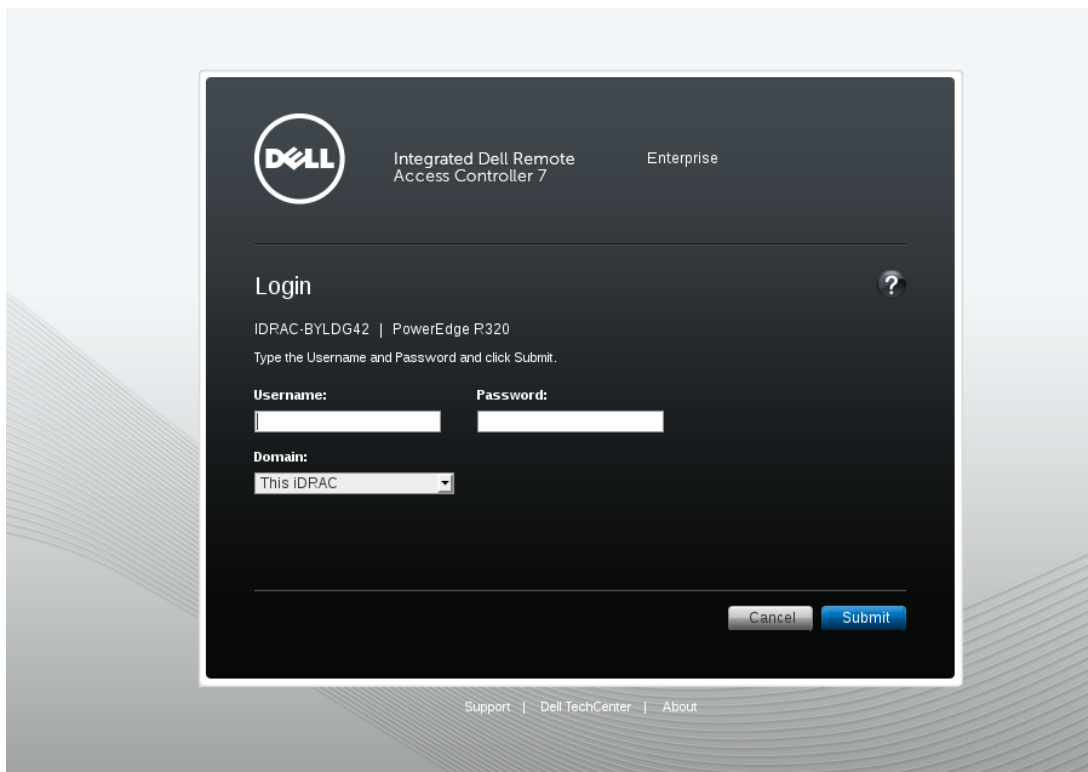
DELL

Integrated Dell Remote Access Controller 7

Enterprise

Login

?

IDRAC-BYLDG42 | PowerEdge R320

Type the Username and Password and click Submit.

Username:

Password:

Domain:

This iDRAC

Cancel

Submit

Support | Dell TechCenter | About